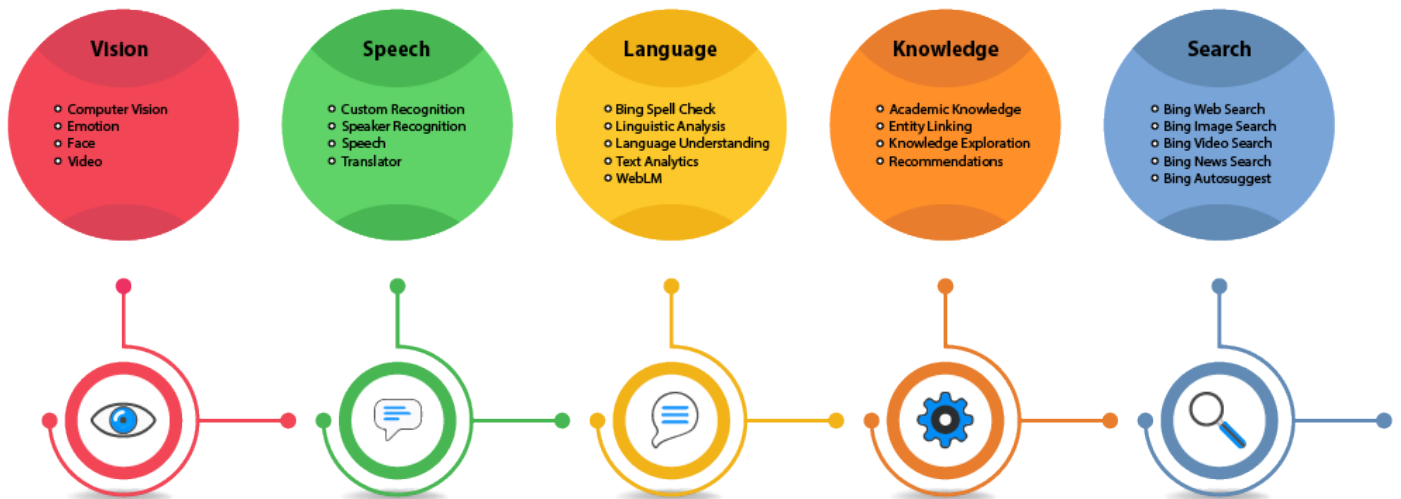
Vision

- Computer Vision
- Emotion
- Face
- Video

Speech

- Custom Recognition
- Speaker Recognition
- Speech
- Translator

Language

- Bing Spell Check
- Linguistic Analysis
- Language Understanding
- Text Analytics
- WebLM

Knowledge

- Academic Knowledge
- Entity Linking
- Knowledge Exploration
- Recommendations

Search

- Bing Web Search
- Bing Image Search
- Bing Video Search
- Bing News Search
- Bing Autosuggest